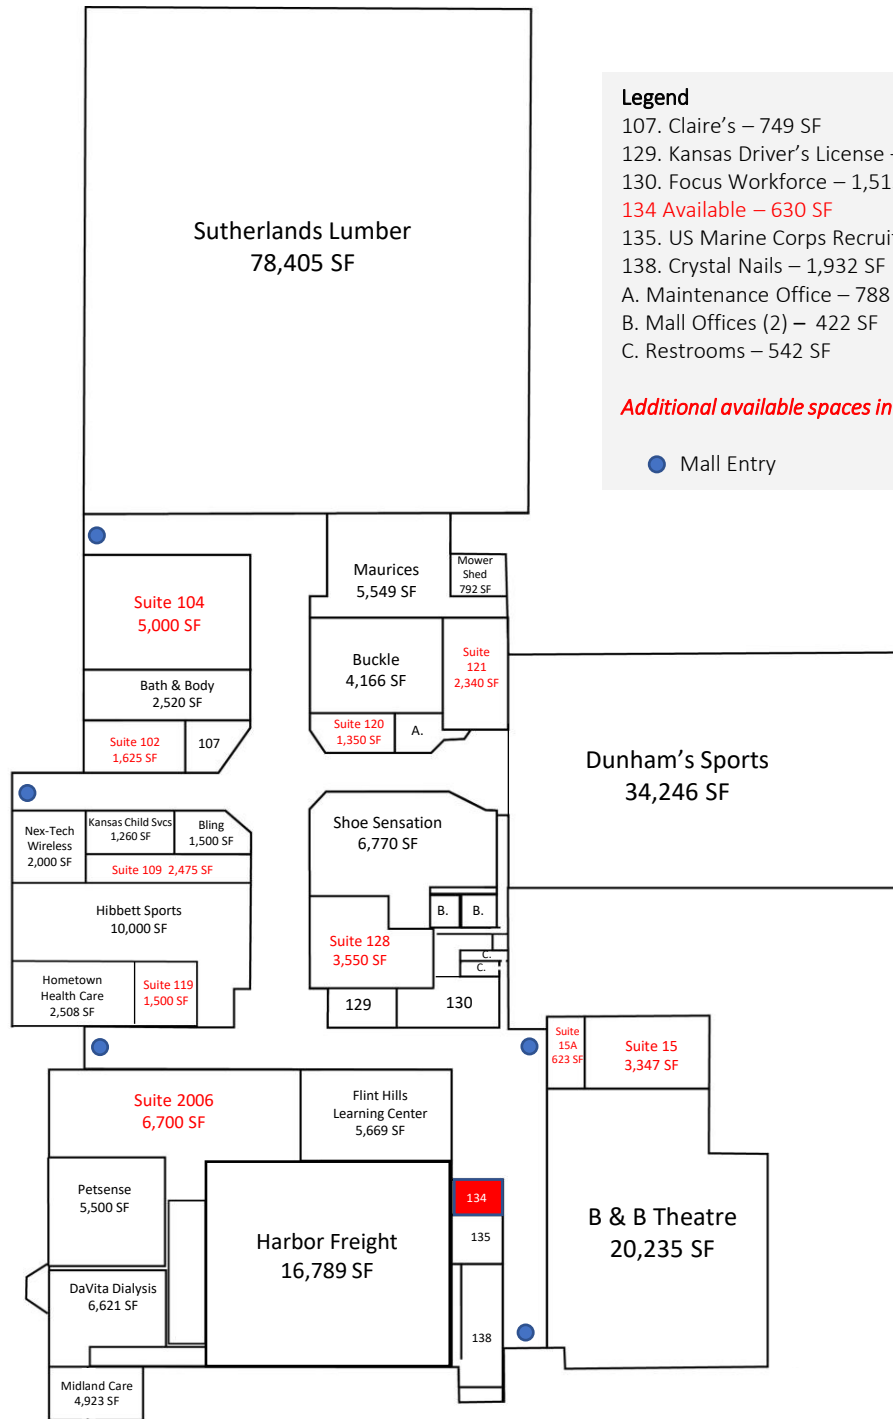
Legend
107. Claire's – 749 SF
129. Kansas Driver's License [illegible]
130. Focus Workforce – 1,51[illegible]
134 Available – 630 SF
135. US Marine Corps Recrui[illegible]
138. Crystal Nails – 1,932 SF
A. Maintenance Office – 788
B. Mall Offices (2) – 422 SF
C. Restrooms – 542 SF

Additional available spaces in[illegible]

Mall Entry

Sutherlands Lumber
78,405 SF

Maurices
5,549 SF

Mower Shed
792 SF

Suite 104
5,000 SF

Bath & Body
2,520 SF

Suite 102
1,625 SF

107

Buckle
4,166 SF

Suite 121
2,340 SF

Suite 120
1,350 SF

A.

Dunham's Sports
34,246 SF

Nex-Tech Wireless
2,000 SF

Kansas Child Svcs
1,260 SF

Bling
1,500 SF

Suite 109 2,475 SF

Shoe Sensation
6,770 SF

Hibbett Sports
10,000 SF

B.

B.

Suite 128
3,550 SF

C.

C.

Hometown Health Care
2,508 SF

Suite 119
1,500 SF

129

130

Suite 15A
623 SF

Suite 15
3,347 SF

Suite 2006
6,700 SF

Flint Hills Learning Center
5,669 SF

Petsense
5,500 SF

Harbor Freight
16,789 SF

134

135

B & B Theatre
20,235 SF

DaVita Dialysis
6,621 SF

138

Midland Care
4,923 SF